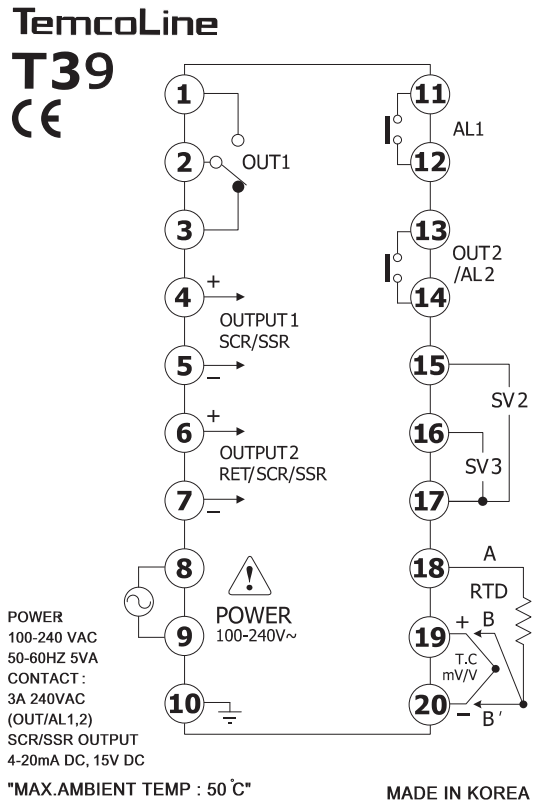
TemcoLine
T39
CE

1
2 OUT1
3
4 +
OUTPUT 1
SCR/SSR
5 −
6 +
OUTPUT 2
RET/SCR/SSR
7 −
8
9
10

!
POWER
100-240V~

11
AL1
12
13
OUT 2
/AL 2
14
15
SV 2
16
SV 3
17
18 A
RTD
19 + B
T.C
mV/V
20 − B′

POWER
100-240 VAC
50-60HZ 5VA
CONTACT :
3A 240VAC
(OUT/AL1,2)
SCR/SSR OUTPUT
4-20mA DC, 15V DC

"MAX.AMBIENT TEMP : 50 °C"

MADE IN KOREA